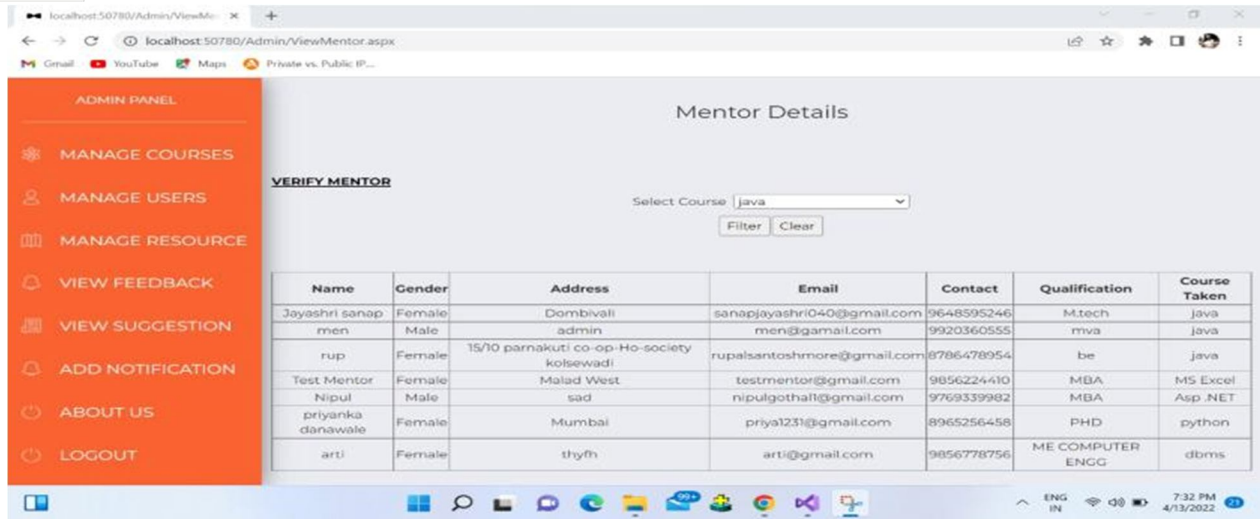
localhost:50780/Admin/ViewMe ×
+
localhost:50780/Admin/ViewMentor.aspx
Gmail YouTube Maps Private vs. Public IP...

ADMIN PANEL
MANAGE COURSES
MANAGE USERS
MANAGE RESOURCE
VIEW FEEDBACK
VIEW SUGGESTION
ADD NOTIFICATION
ABOUT US
LOGOUT

Mentor Details

VERIFY MENTOR

Select Course java
Filter Clear

| Name | Gender | Address | Email | Contact | Qualification | Course Taken |
|---|---|---|---|---|---|---|
| Jayashri sanap | Female | Dombivali | sanapjayashri040@gmail.com | 9648595246 | M.tech | java |
| men | Male | admin | men@gamail.com | 9920360555 | mva | java |
| rup | Female | 15/10 parnakuti co-op-Ho-society kolsewadi | rupalsantoshmore@gmail.com | 8786478954 | be | java |
| Test Mentor | Female | Malad West | testmentor@gmail.com | 9856224410 | MBA | MS Excel |
| Nipul | Male | sad | nipulgothal1@gmail.com | 9769339982 | MBA | Asp .NET |
| priyanka danawale | Female | Mumbai | priya1231@gmail.com | 8965256458 | PHD | python |
| arti | Female | thyfh | arti@gmail.com | 9856778756 | ME COMPUTER ENGG | dbms |

99+
ENG IN
7:32 PM 4/13/2022
23